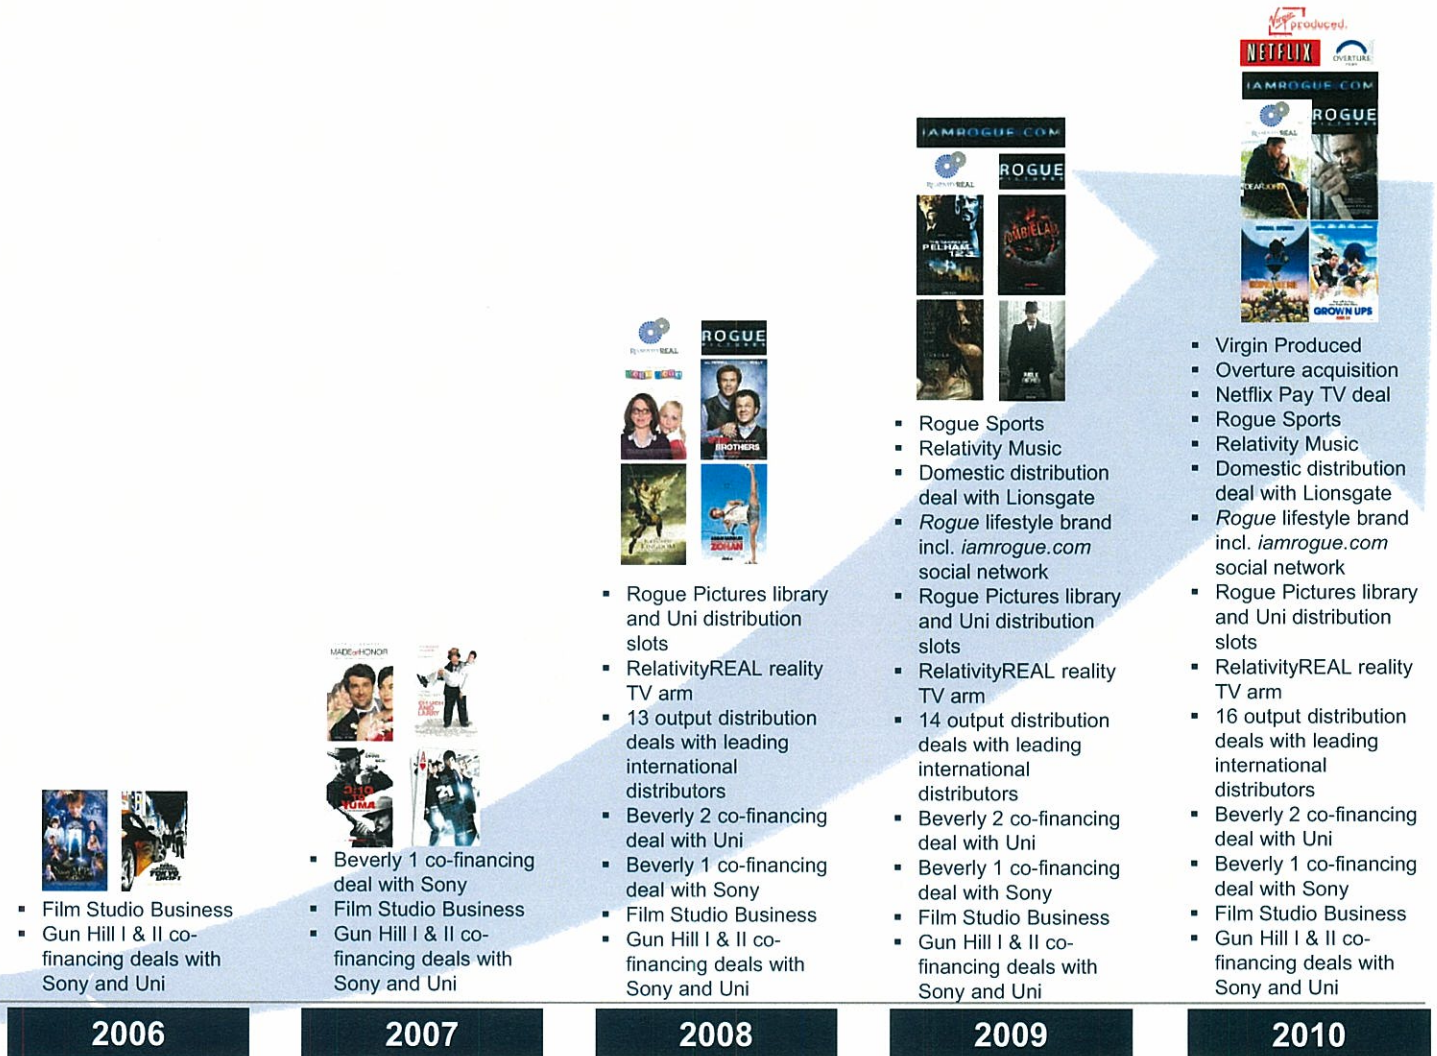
Virgin Produced
NETFLIX
OVERTURE
IAMROGUE.COM
RelativityREAL
ROGUE

- Film Studio Business
- Gun Hill I & II co-financing deals with Sony and Uni

2006

MADE of HONOR
21

- Beverly 1 co-financing deal with Sony
- Film Studio Business
- Gun Hill I & II co-financing deals with Sony and Uni

2007

RelativityREAL
ROGUE
BROTHERS
ZOHAN

- Rogue Pictures library and Uni distribution slots
- RelativityREAL reality TV arm
- 13 output distribution deals with leading international distributors
- Beverly 2 co-financing deal with Uni
- Beverly 1 co-financing deal with Sony
- Film Studio Business
- Gun Hill I & II co-financing deals with Sony and Uni

2008

IAMROGUE.COM
RelativityREAL
ROGUE
PELHAM 123

- Rogue Sports
- Relativity Music
- Domestic distribution deal with Lionsgate
- *Rogue* lifestyle brand incl. *iamrogue.com* social network
- Rogue Pictures library and Uni distribution slots
- RelativityREAL reality TV arm
- 14 output distribution deals with leading international distributors
- Beverly 2 co-financing deal with Uni
- Beverly 1 co-financing deal with Sony
- Film Studio Business
- Gun Hill I & II co-financing deals with Sony and Uni

2009

- Virgin Produced
- Overture acquisition
- Netflix Pay TV deal
- Rogue Sports
- Relativity Music
- Domestic distribution deal with Lionsgate
- *Rogue* lifestyle brand incl. *iamrogue.com* social network
- Rogue Pictures library and Uni distribution slots
- RelativityREAL reality TV arm
- 16 output distribution deals with leading international distributors
- Beverly 2 co-financing deal with Uni
- Beverly 1 co-financing deal with Sony
- Film Studio Business
- Gun Hill I & II co-financing deals with Sony and Uni

2010